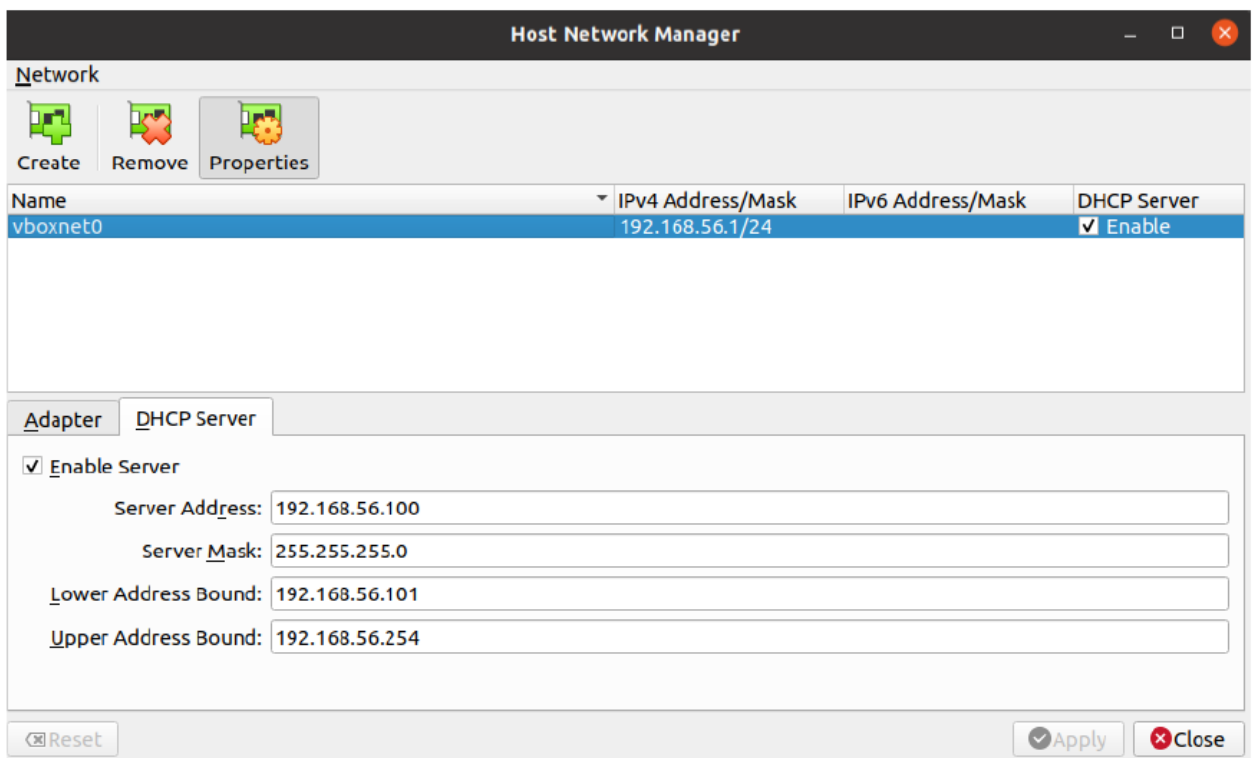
Host Network Manager

Network

Create Remove Properties

| Name | IPv4 Address/Mask | IPv6 Address/Mask | DHCP Server |
|---|---|---|---|
| vboxnet0 | 192.168.56.1/24 | | ☑ Enable |

Adapter DHCP Server

☑ Enable Server

Server Address: 192.168.56.100

Server Mask: 255.255.255.0

Lower Address Bound: 192.168.56.101

Upper Address Bound: 192.168.56.254

Reset Apply Close